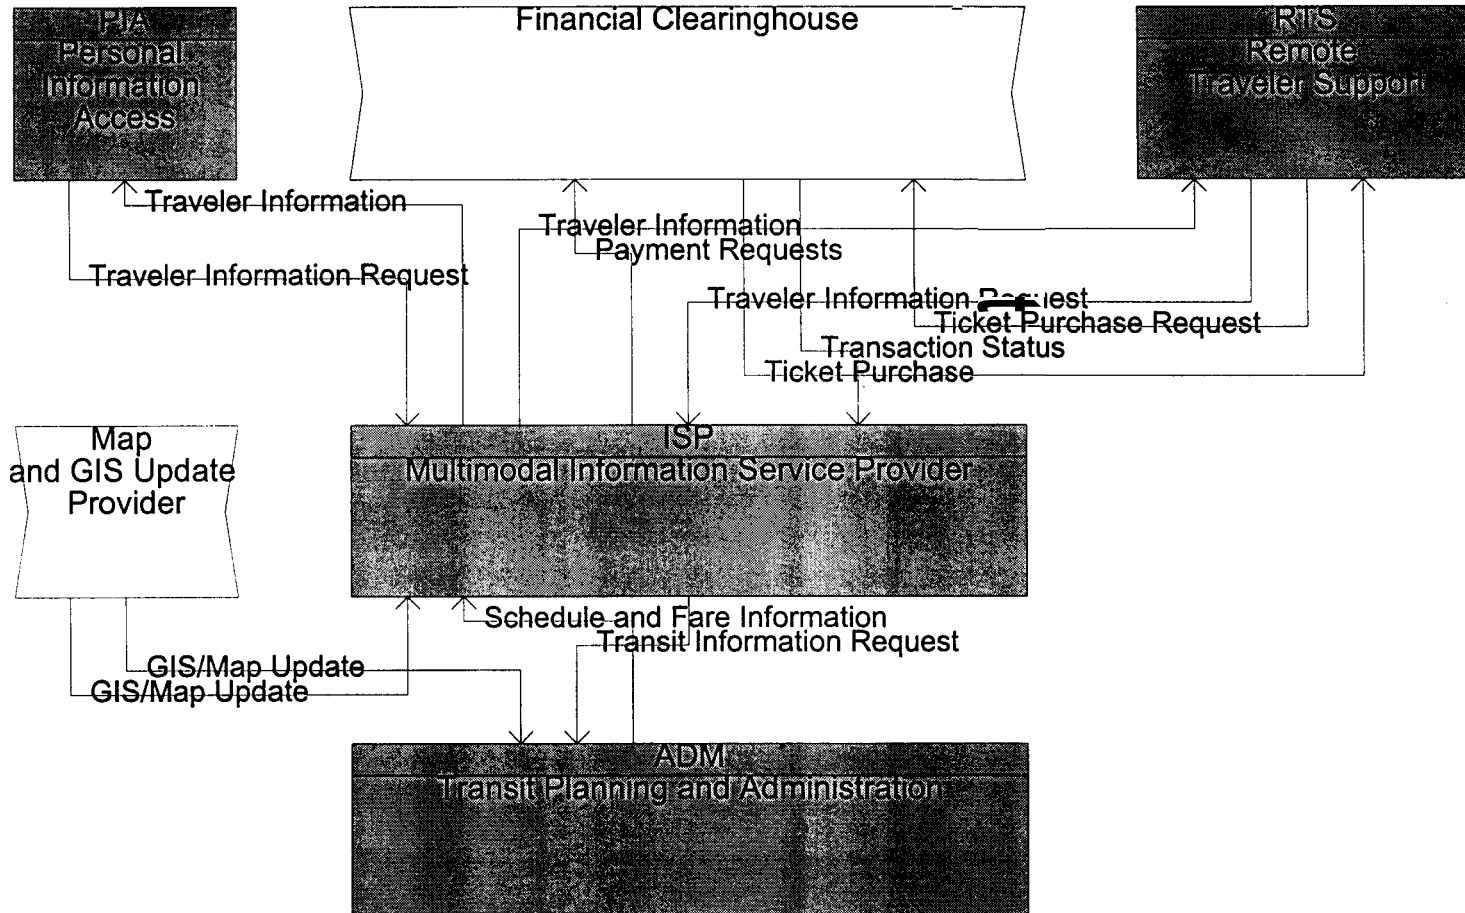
PIA
Personal
Information
Access

Financial Clearinghouse

RTS
Remote
Traveler Support

Traveler Information

Traveler Information

Payment Requests

Traveler Information Request

Traveler Information Request

Ticket Purchase Request

Transaction Status

Ticket Purchase

Map
and GIS Update
Provider

ISP
Multimodal Information Service Provider

Schedule and Fare Information

Transit Information Request

GIS/Map Update

GIS/Map Update

ADM
Transit Planning and Administration